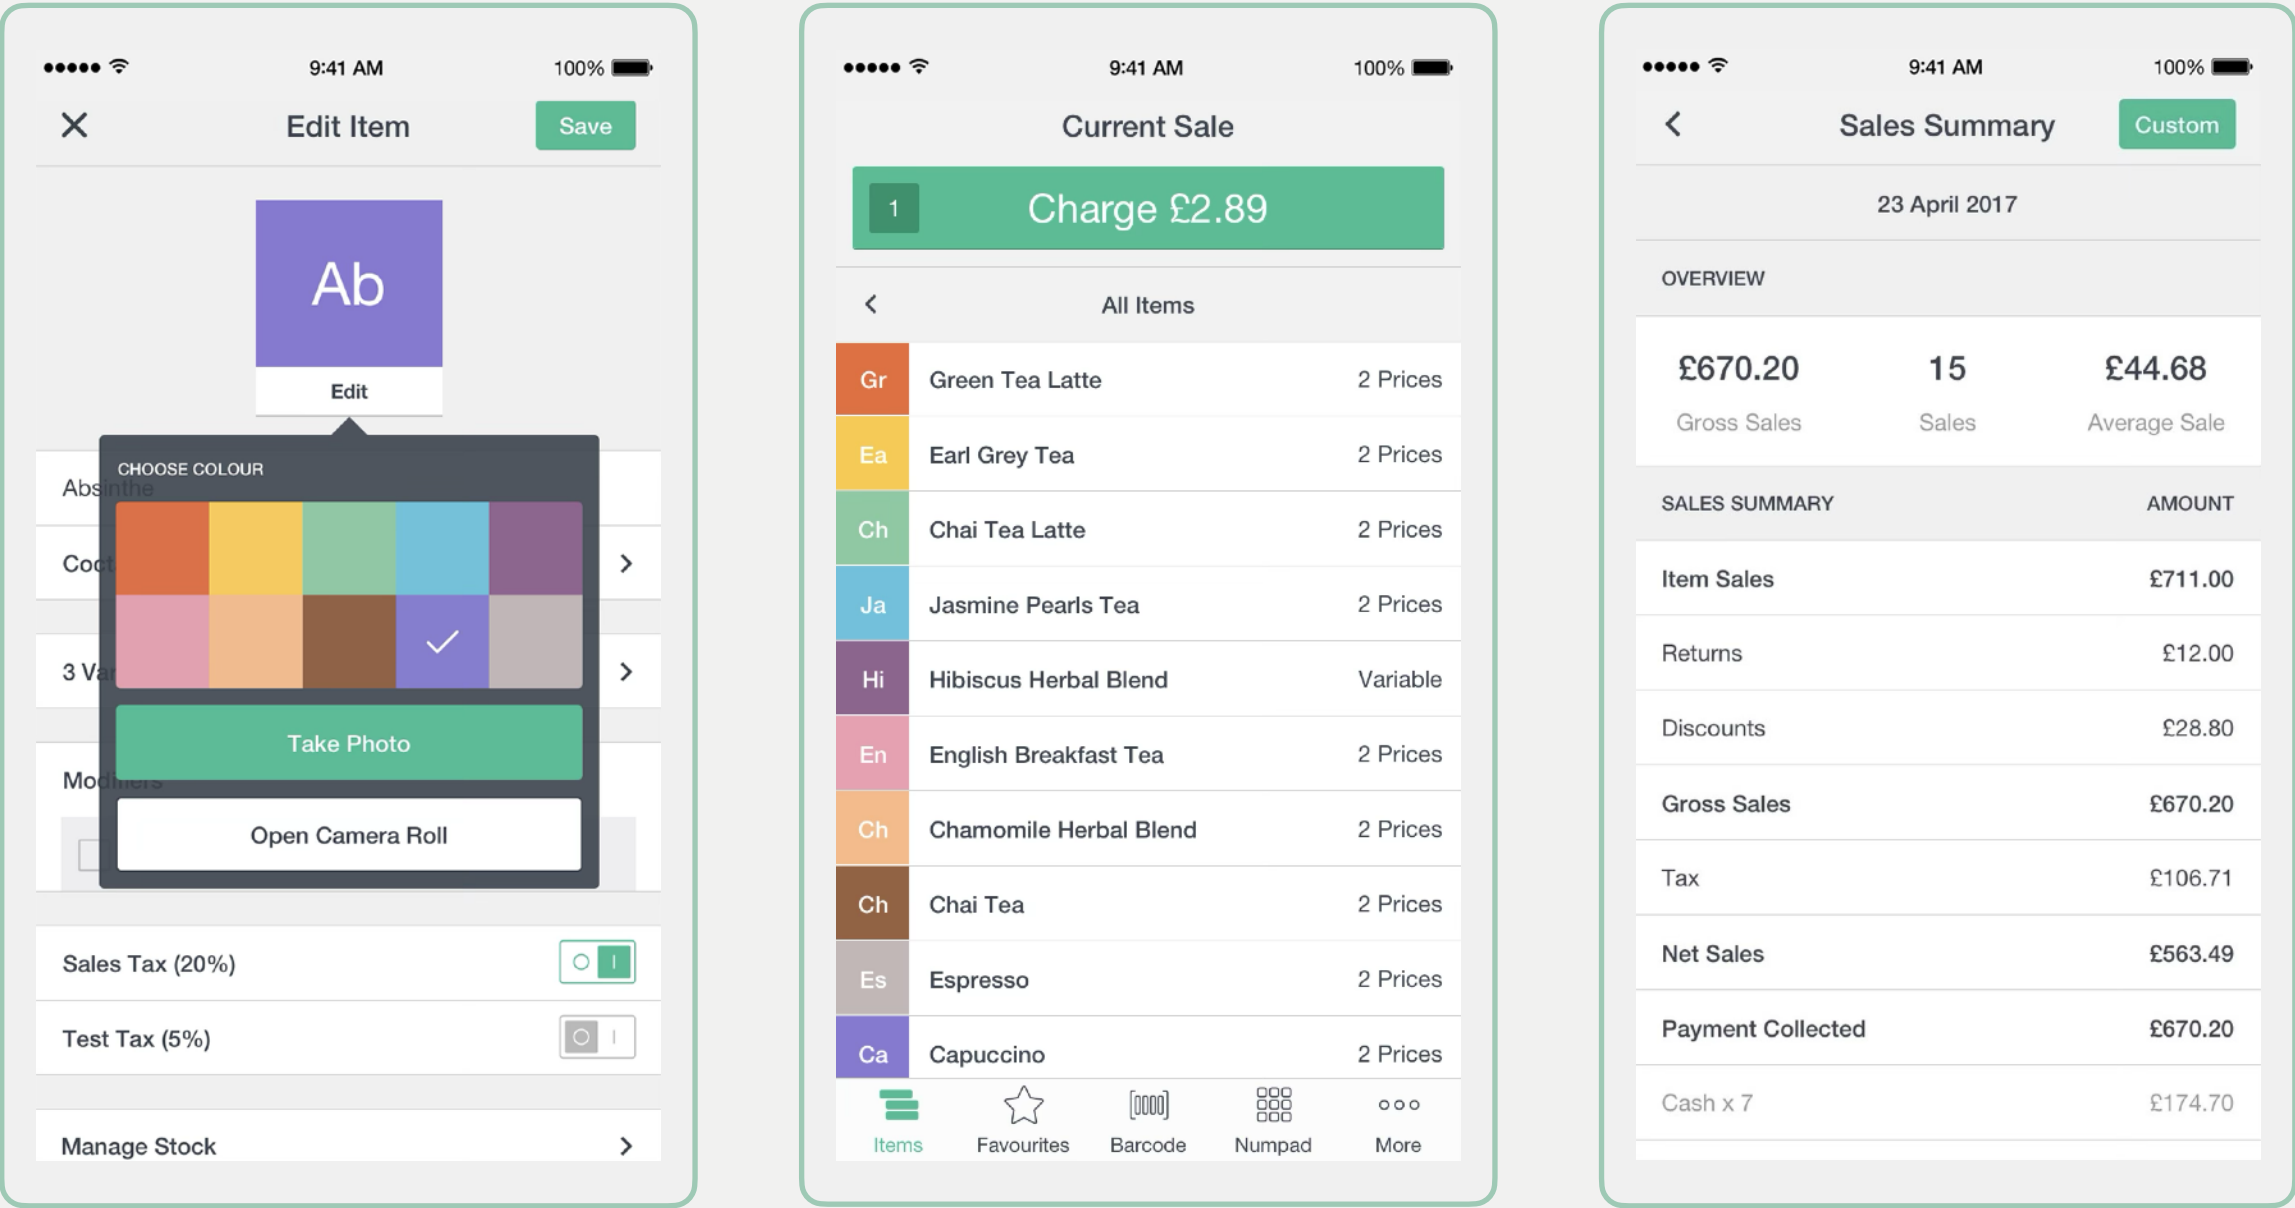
9:41 AM 100%

Edit Item
Save

Ab
Edit

CHOOSE COLOUR
Absinthe
Coc
3 Va
Take Photo
Open Camera Roll
Modifiers

Sales Tax (20%)
Test Tax (5%)
Manage Stock

9:41 AM 100%

Current Sale
1 Charge £2.89
All Items

| | | |
|---|---|---|
| Gr | Green Tea Latte | 2 Prices |
| Ea | Earl Grey Tea | 2 Prices |
| Ch | Chai Tea Latte | 2 Prices |
| Ja | Jasmine Pearls Tea | 2 Prices |
| Hi | Hibiscus Herbal Blend | Variable |
| En | English Breakfast Tea | 2 Prices |
| Ch | Chamomile Herbal Blend | 2 Prices |
| Ch | Chai Tea | 2 Prices |
| Es | Espresso | 2 Prices |
| Ca | Capuccino | 2 Prices |

Items Favourites Barcode Numpad More

9:41 AM 100%

Sales Summary
Custom
23 April 2017
OVERVIEW
£670.20 Gross Sales
15 Sales
£44.68 Average Sale

| SALES SUMMARY | AMOUNT |
|---|---|
| Item Sales | £711.00 |
| Returns | £12.00 |
| Discounts | £28.80 |
| Gross Sales | £670.20 |
| Tax | £106.71 |
| Net Sales | £563.49 |
| Payment Collected | £670.20 |
| Cash x 7 | £174.70 |